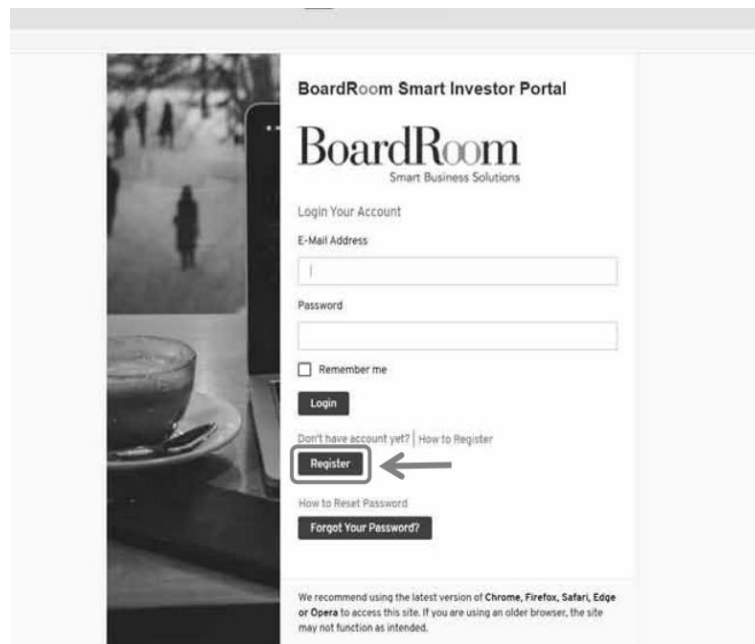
BoardRoom Smart Investor Portal

BoardRoom
Smart Business Solutions

Login Your Account

E-Mail Address

Password

Remember me

Login

Don't have account yet? | How to Register

Register

How to Reset Password

Forgot Your Password?

We recommend using the latest version of **Chrome, Firefox, Safari, Edge or Opera** to access this site. If you are using an older browser, the site may not function as intended.